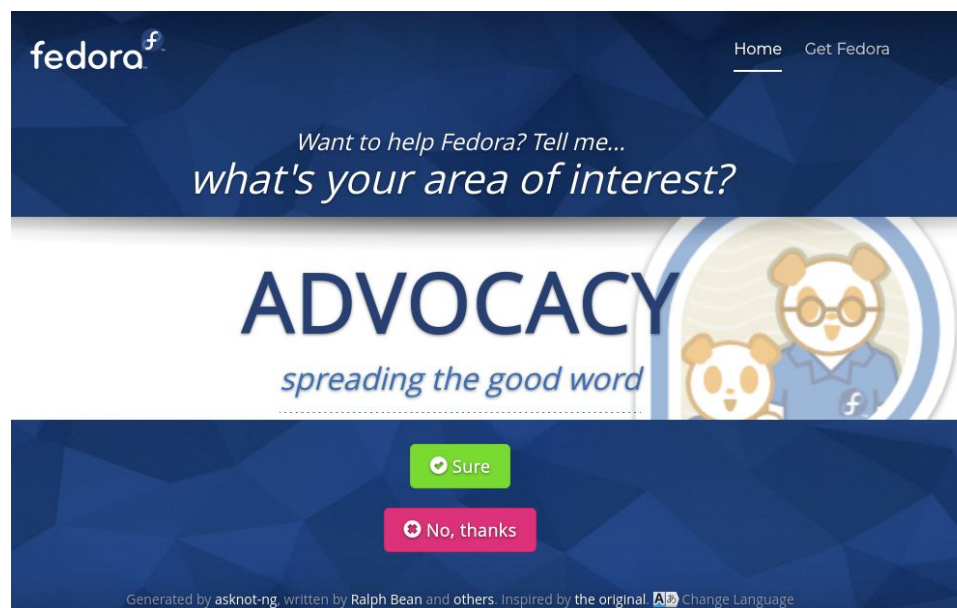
fedora

Home Get Fedora

Want to help Fedora? Tell me...
what's your area of interest?

ADVOCACY

spreading the good word

Sure

No, thanks

Generated by asknot-ng, written by Ralph Bean and others. Inspired by the original. Change Language